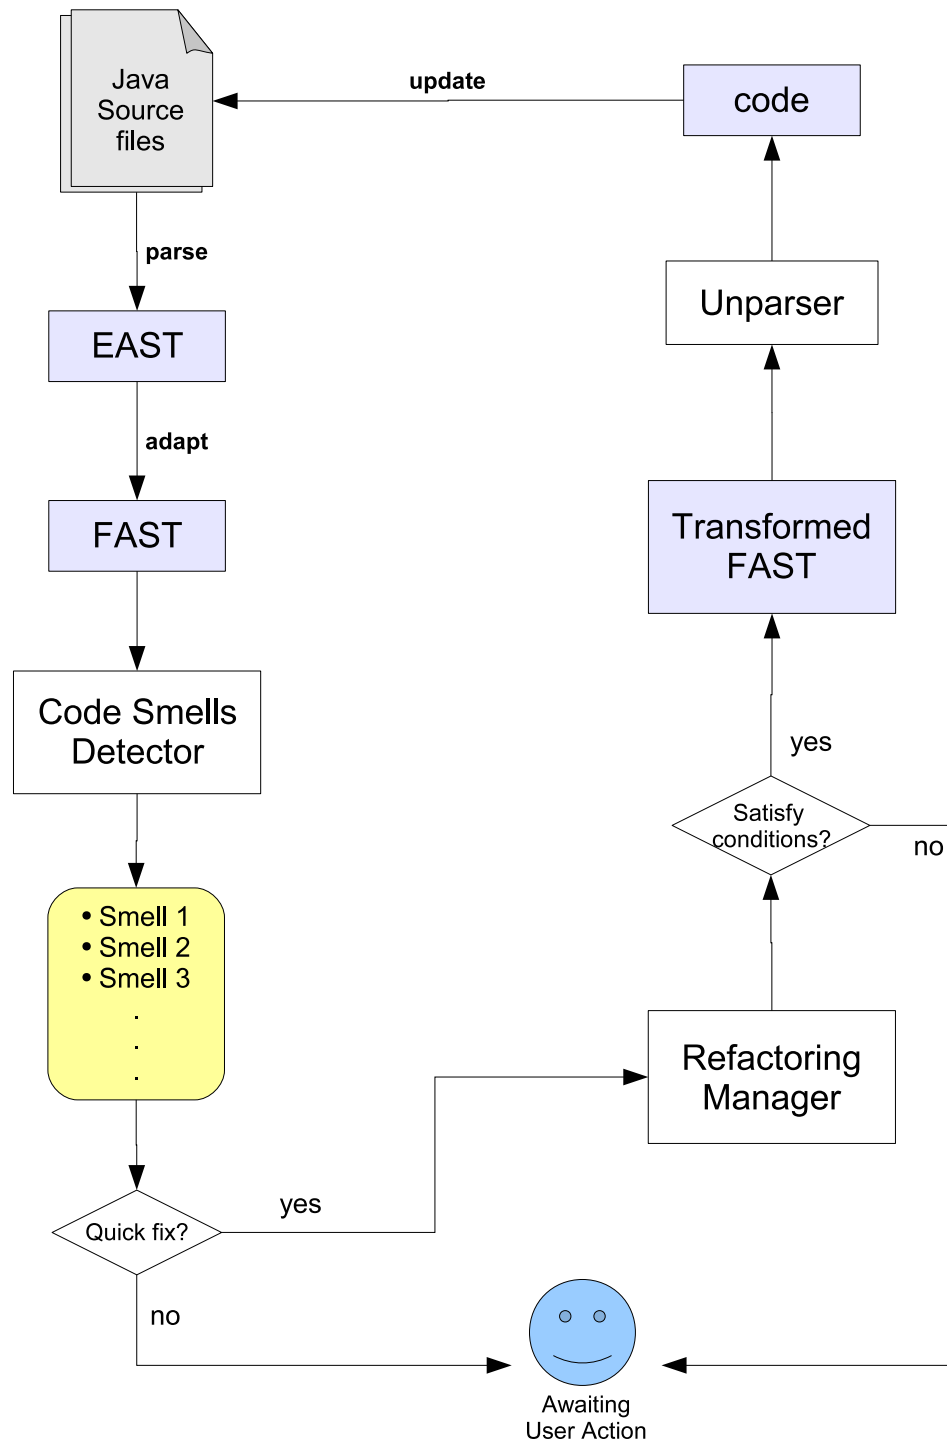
Java Source files

update

code

parse

EAST

adapt

FAST

Unparser

Transformed FAST

Code Smells Detector

yes

Satisfy conditions?

no

• Smell 1
• Smell 2
• Smell 3
.
.
.

Refactoring Manager

yes

Quick fix?

no

Awaiting User Action